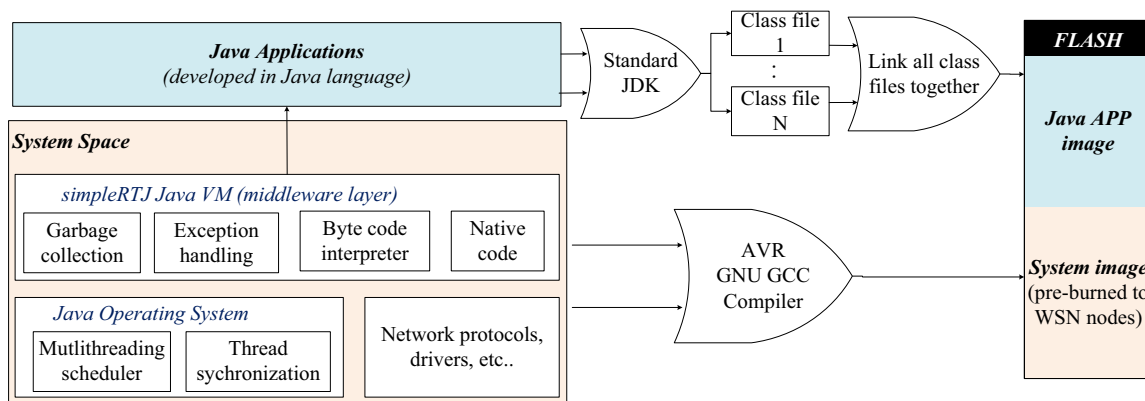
Java Applications
(developed in Java language)

System Space

simpleRTJ Java VM (middleware layer)

Garbage collection

Exception handling

Byte code interpreter

Native code

Java Operating System

Mutlithreading scheduler

Thread sychronization

Network protocols, drivers, etc..

Standard JDK

Class file 1

:

Class file N

Link all class files together

AVR GNU GCC Compiler

FLASH

Java APP image

System image
(pre-burned to
WSN nodes)